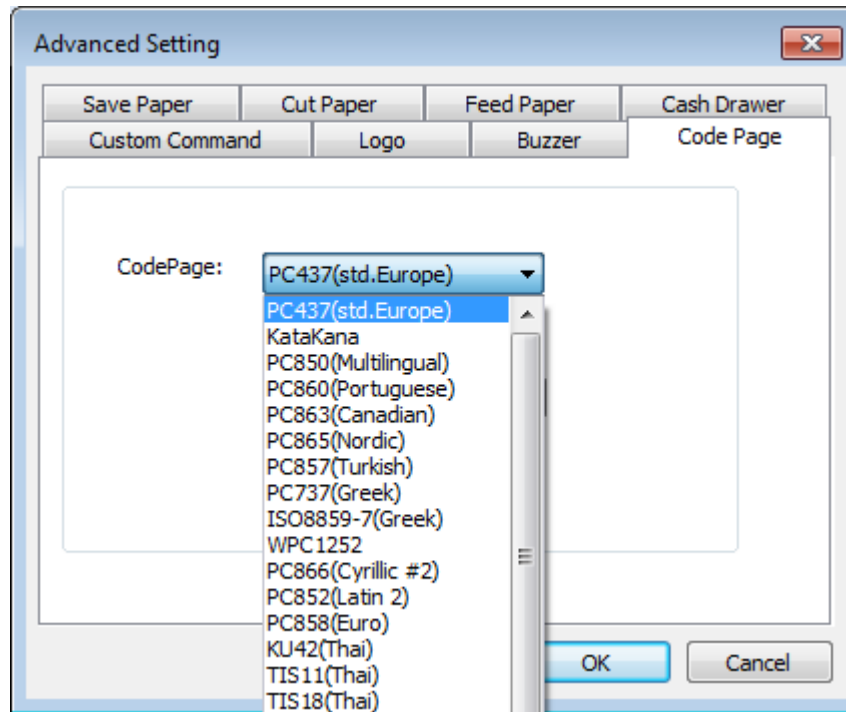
Advanced Setting

Save Paper
Cut Paper
Feed Paper
Cash Drawer
Custom Command
Logo
Buzzer
Code Page

CodePage: PC437(std.Europe)

PC437(std.Europe)
KataKana
PC850(Multilingual)
PC860(Portuguese)
PC863(Canadian)
PC865(Nordic)
PC857(Turkish)
PC737(Greek)
ISO8859-7(Greek)
WPC1252
PC866(Cyrillic #2)
PC852(Latin 2)
PC858(Euro)
KU42(Thai)
TIS11(Thai)
TIS18(Thai)

OK
Cancel